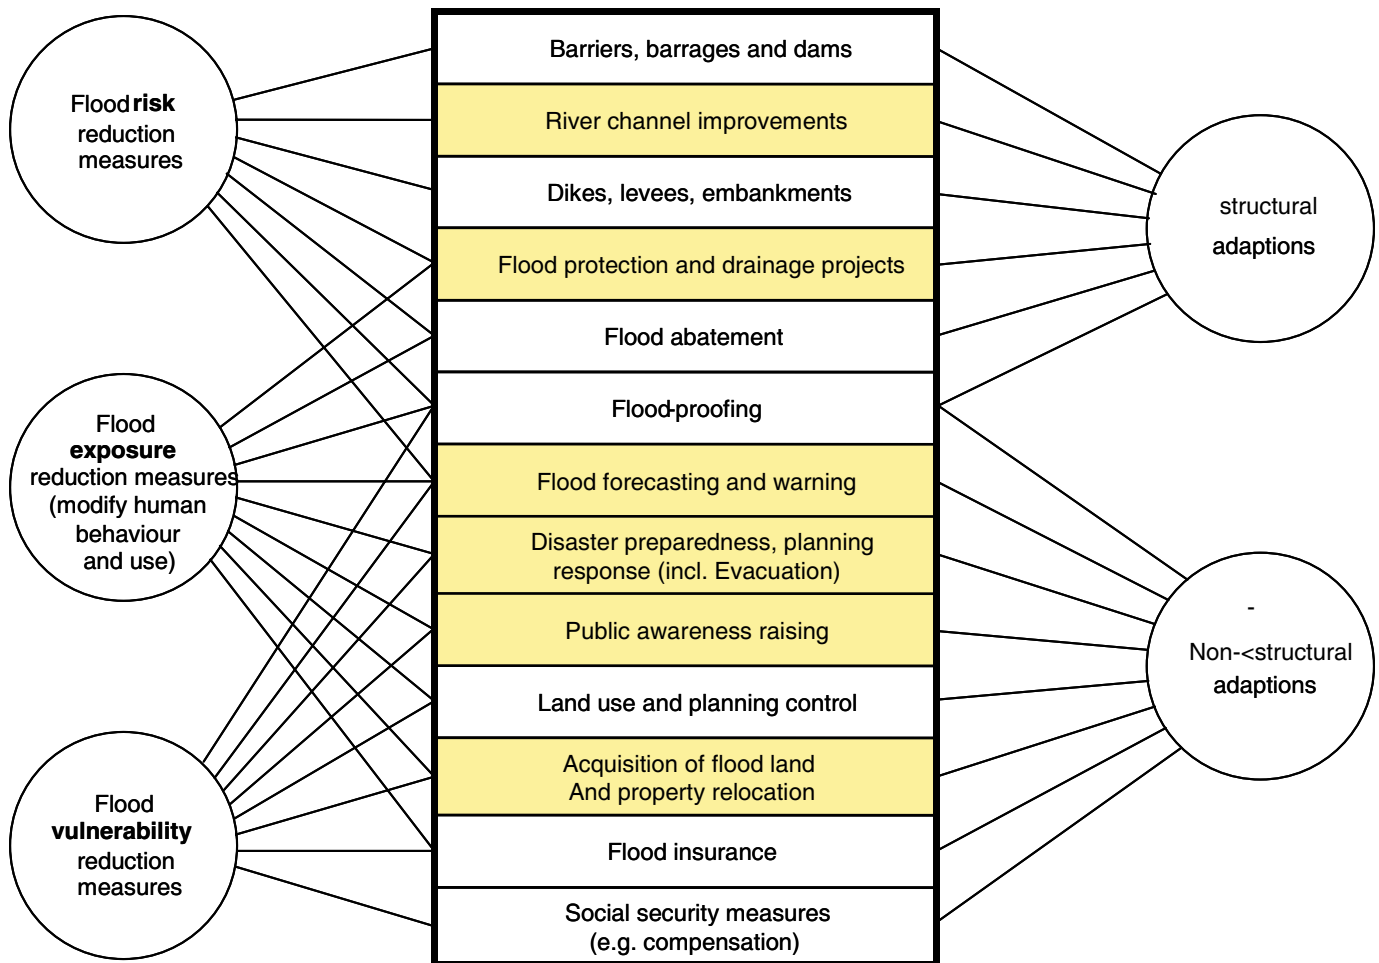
Flood risk reduction measures

Flood exposure reduction measures (modify human behaviour and use)

Flood vulnerability reduction measures

Barriers, barrages and dams

River channel improvements

Dikes, levees, embankments

Flood protection and drainage projects

Flood abatement

Flood-proofing

Flood forecasting and warning

Disaster preparedness, planning response (incl. Evacuation)

Public awareness raising

Land use and planning control

Acquisition of flood land And property relocation

Flood insurance

Social security measures (e.g. compensation)

structural adaptions

-

Non-<structural adaptions